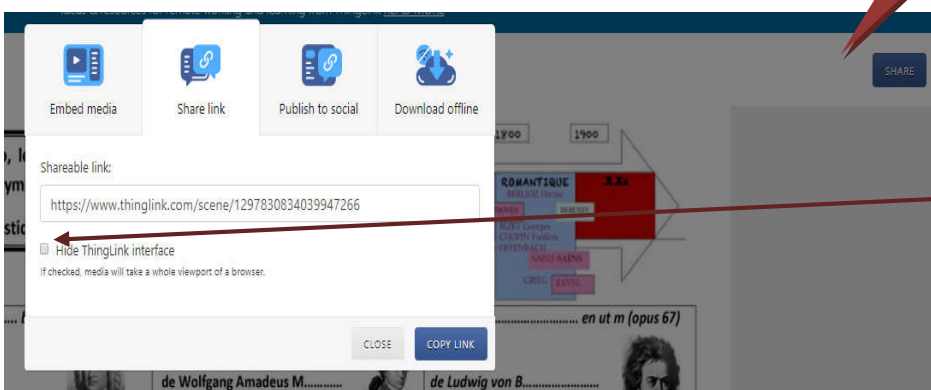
Ideas & resources for remote working and learning from ThingLink READ MORE

SHARE

Embed media

Share link

Publish to social

Download offline

Shareable link:

https://www.thinglink.com/scene/1297830834039947266

Hide ThingLink interface

If checked, media will take a whole viewport of a browser.

CLOSE

COPY LINK

1900

1900

ROMANTIQUE

XXe

BERLIOZ Hector

BIZET Georges

CHOPIN Frédéric

OFFENBACH

SAINT-SAËNS

GRIEG

RAVEL

DEBUSSY

en ut m (opus 67)

de Wolfgang Amadeus M............

de Ludwig von B.......................